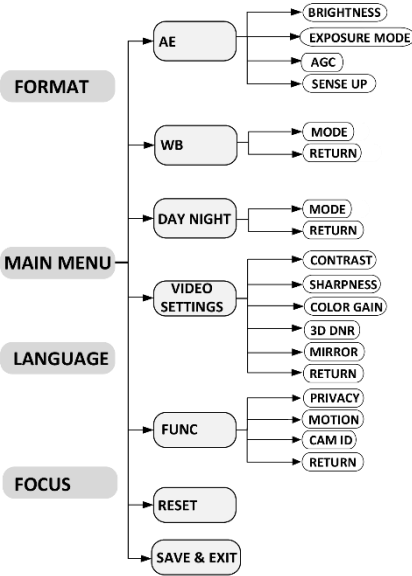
FORMAT

MAIN MENU

LANGUAGE

FOCUS

AE

BRIGHTNESS

EXPOSURE MODE

AGC

SENSE UP

WB

MODE

RETURN

DAY NIGHT

MODE

RETURN

VIDEO SETTINGS

CONTRAST

SHARPNESS

COLOR GAIN

3D DNR

MIRROR

RETURN

FUNC

PRIVACY

MOTION

CAM ID

RETURN

RESET

SAVE & EXIT